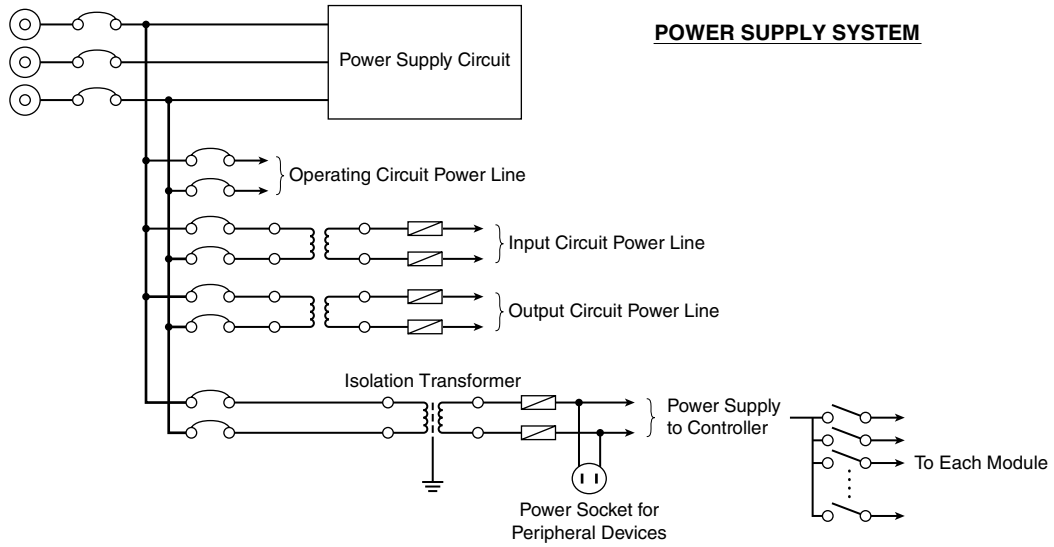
POWER SUPPLY SYSTEM

Power Supply Circuit

Operating Circuit Power Line

Input Circuit Power Line

Output Circuit Power Line

Isolation Transformer

Power Supply to Controller

To Each Module

Power Socket for Peripheral Devices